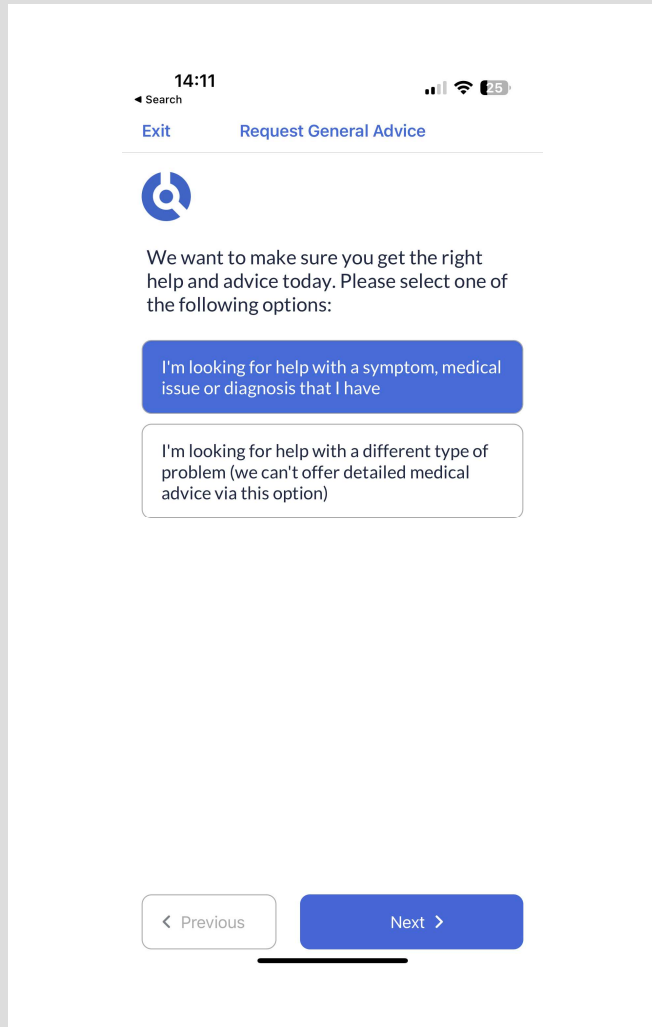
14:11
◂ Search
25

Exit Request General Advice

We want to make sure you get the right help and advice today. Please select one of the following options:

I'm looking for help with a symptom, medical issue or diagnosis that I have

I'm looking for help with a different type of problem (we can't offer detailed medical advice via this option)

< Previous

Next >